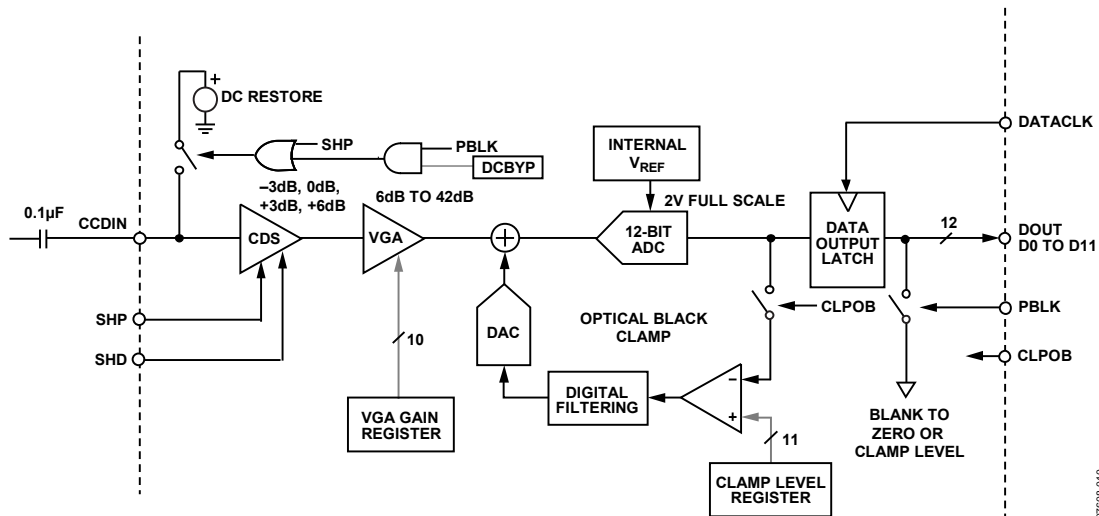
DC RESTORE

SHP

PBLK

DCBYP

INTERNAL $V_{REF}$

DATACLK

–3dB, 0dB, +3dB, +6dB

6dB TO 42dB

2V FULL SCALE

0.1µF

CCDIN

CDS

VGA

12-BIT ADC

DATA OUTPUT LATCH

12

DOUT D0 TO D11

SHP

SHD

DAC

OPTICAL BLACK CLAMP

CLPOB

PBLK

CLPOB

10

DIGITAL FILTERING

–

+

11

VGA GAIN REGISTER

BLANK TO ZERO OR CLAMP LEVEL

CLAMP LEVEL REGISTER

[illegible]